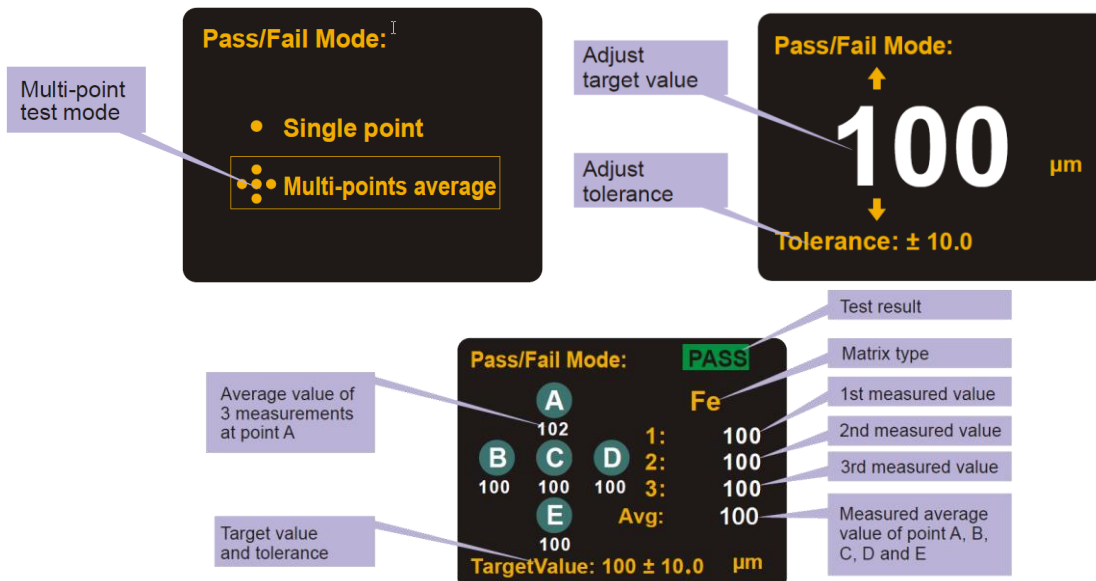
Pass/Fail Mode:

Multi-point test mode

Single point

Multi-points average

Adjust target value

Pass/Fail Mode:

100

μm

Adjust tolerance

Tolerance: ± 10.0

Test result

Pass/Fail Mode:

PASS

Matrix type

Fe

Average value of 3 measurements at point A

A

102

1st measured value

1: 100

2nd measured value

2: 100

3rd measured value

3: 100

B

100

C

100

D

100

E

100

Avg: 100

Measured average value of point A, B, C, D and E

Target value and tolerance

TargetValue: 100 ± 10.0 μm